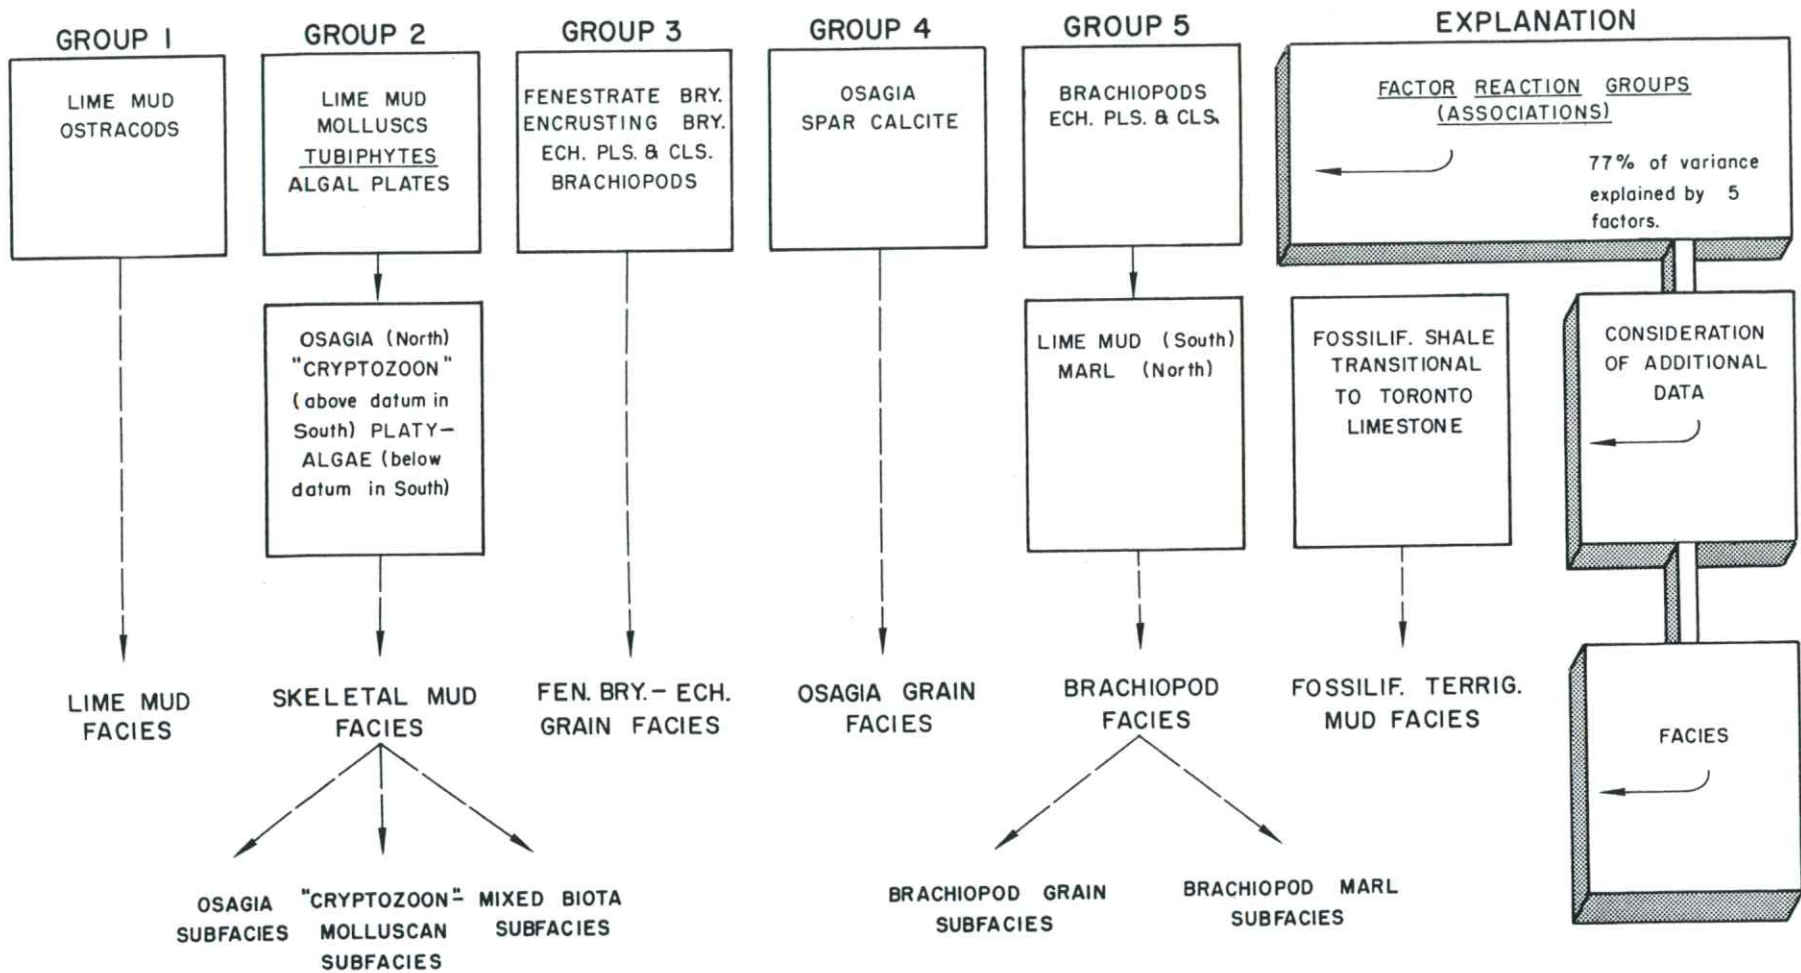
GROUP 1

LIME MUD
OSTRACODS

LIME MUD FACIES

GROUP 2

LIME MUD
MOLLUSCS
TUBIPHYTES
ALGAL PLATES

OSAGIA (North)
"CRYPTOZOON"
(above datum in South) PLATY-ALGAE (below datum in South)

SKELETAL MUD FACIES

OSAGIA SUBFACIES

"CRYPTOZOON"-MOLLUSCAN SUBFACIES

MIXED BIOTA SUBFACIES

GROUP 3

FENESTRATE BRY.
ENCRUSTING BRY.
ECH. PLS. & CLS.
BRACHIOPODS

FEN. BRY.- ECH. GRAIN FACIES

GROUP 4

OSAGIA
SPAR CALCITE

OSAGIA GRAIN FACIES

GROUP 5

BRACHIOPODS
ECH. PLS. & CLS.

LIME MUD (South)
MARL (North)

BRACHIOPOD FACIES

BRACHIOPOD GRAIN SUBFACIES

BRACHIOPOD MARL SUBFACIES

FOSSILIF. SHALE TRANSITIONAL TO TORONTO LIMESTONE

FOSSILIF. TERRIG. MUD FACIES

EXPLANATION

FACTOR REACTION GROUPS (ASSOCIATIONS)

77% of variance explained by 5 factors.

CONSIDERATION OF ADDITIONAL DATA

FACIES